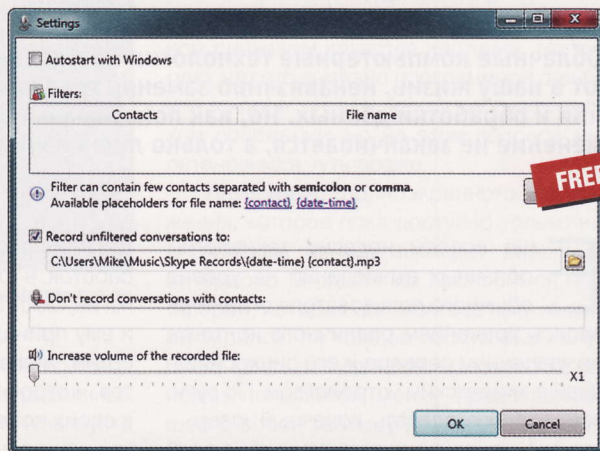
Settings

Autostart with Windows

Filters:

| Contacts | File name |
|---|---|
| | |

Filter can contain few contacts separated with **semicolon** or **comma.**
Available placeholders for file name: {contact}, {date-time}.

FREE

Record unfiltered conversations to:

C:\Users\Mike\Music\Skype Records\{date-time} {contact}.mp3

Don't record conversations with contacts:

Increase volume of the recorded file:

X1

OK Cancel